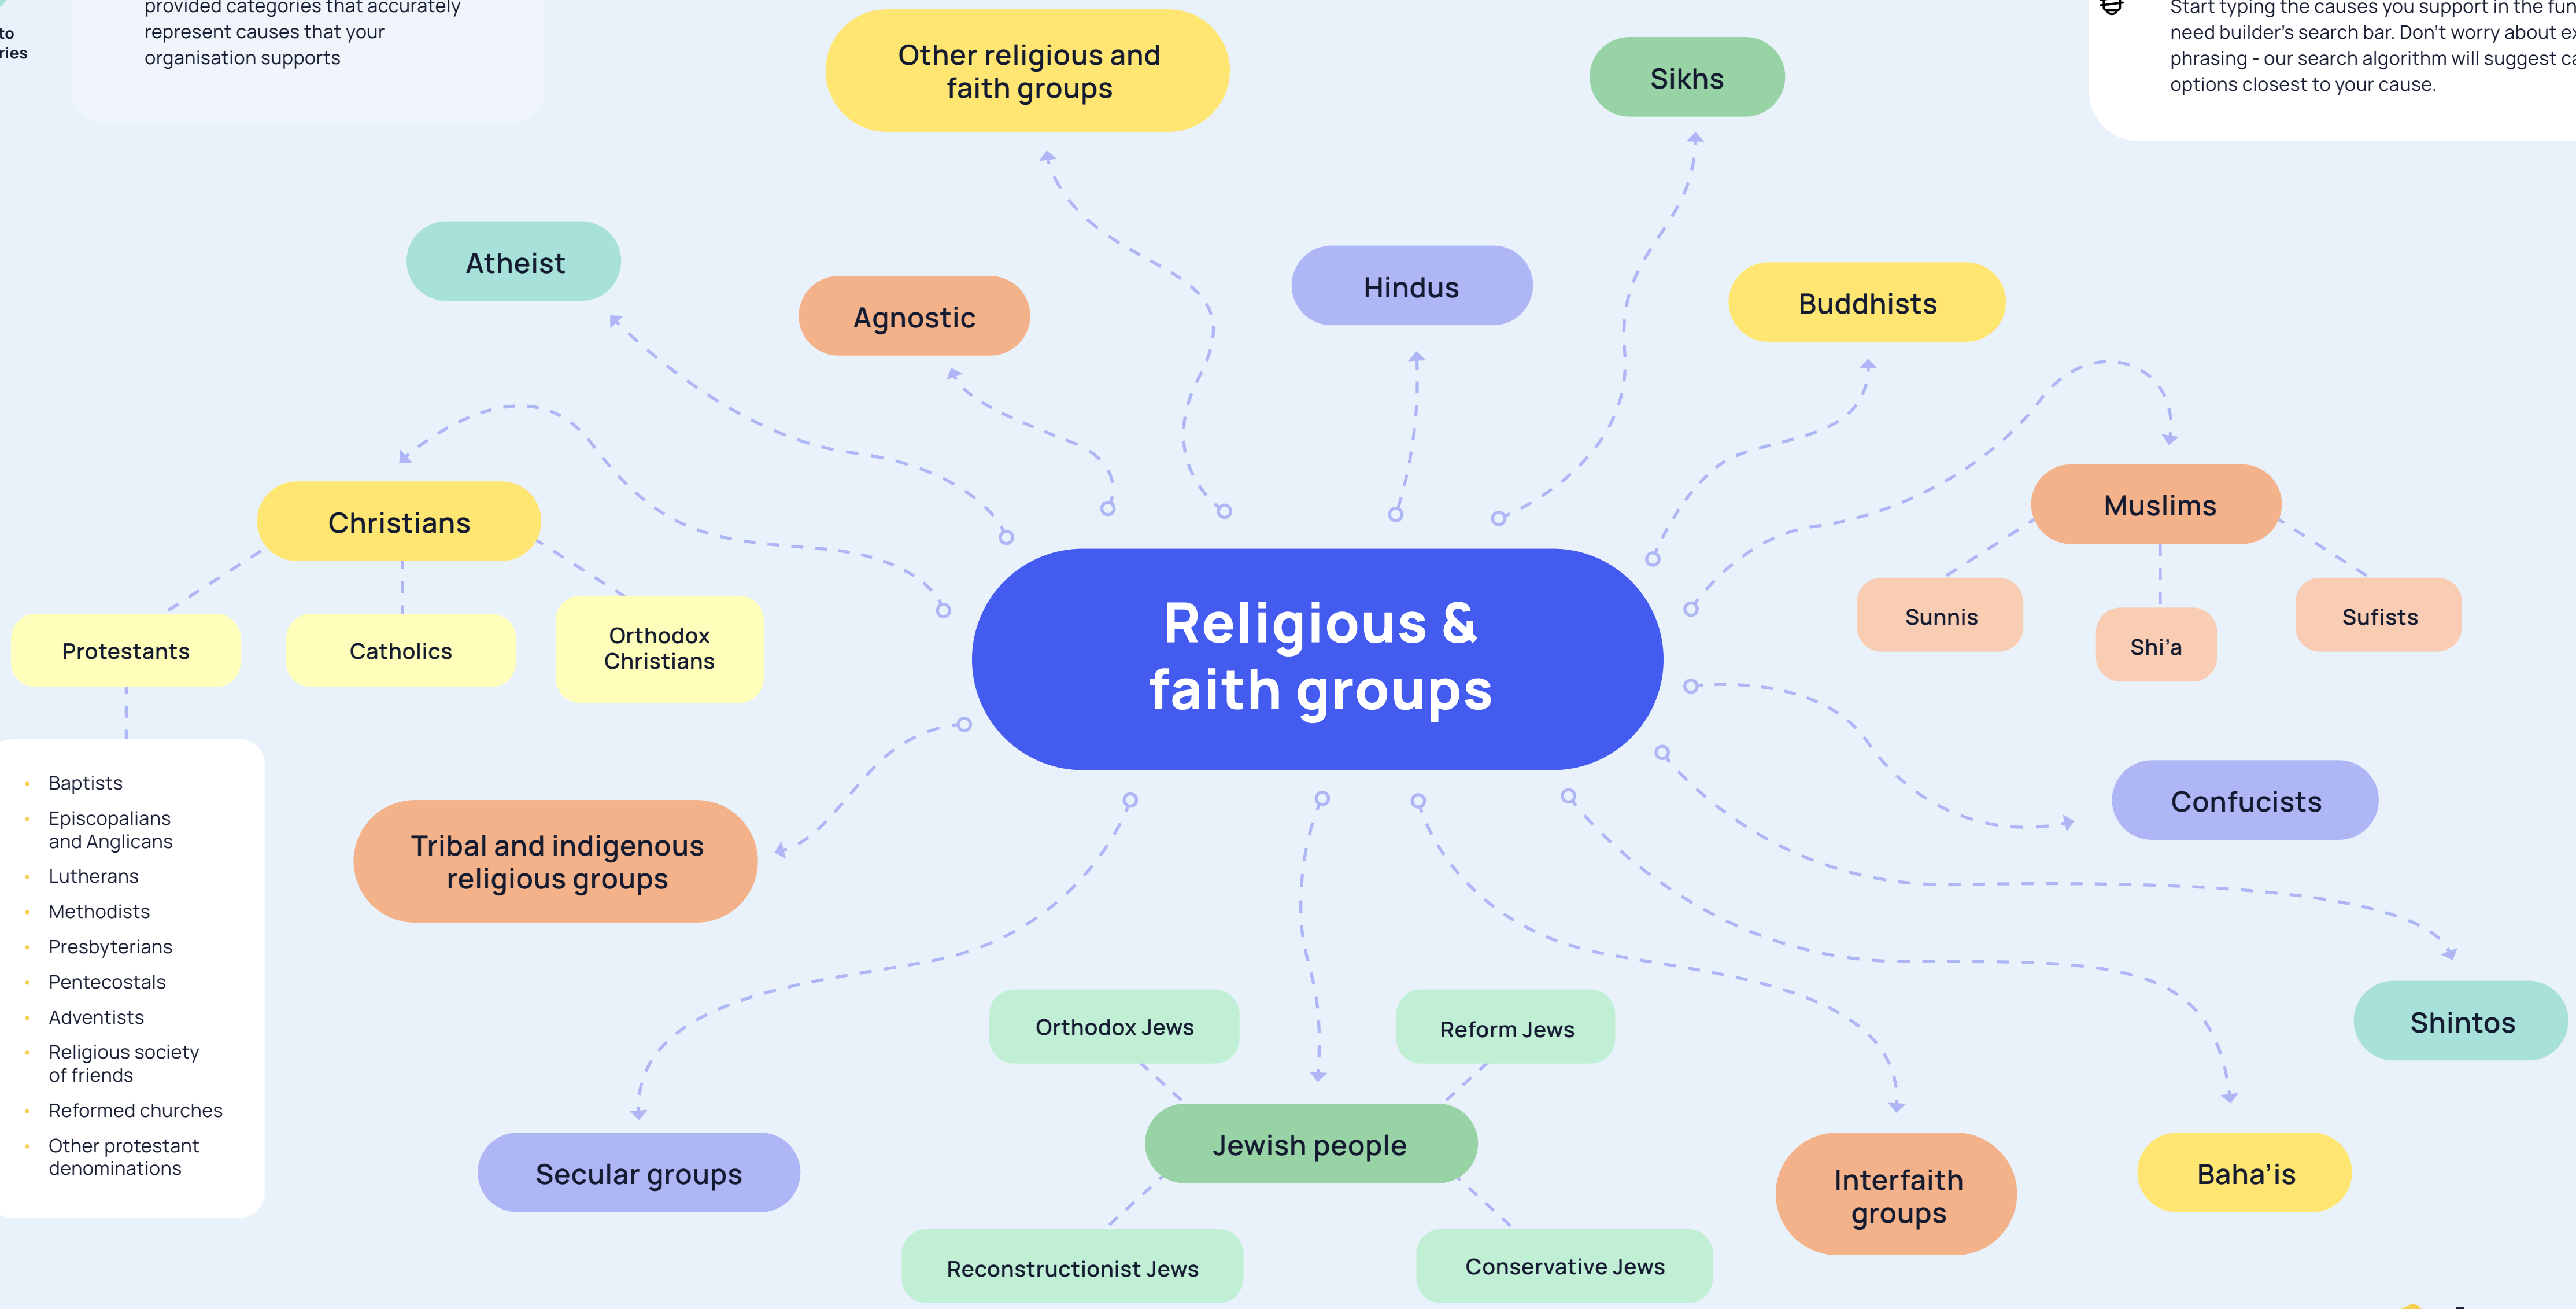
to
ries

provided categories that accurately represent causes that your organisation supports

Start typing the causes you support in the fun need builder's search bar. Don't worry about ex phrasing - our search algorithm will suggest ca options closest to your cause.

Other religious and faith groups

Sikhs

Atheist

Agnostic

Hindus

Buddhists

Christians

Muslims

Protestants

Catholics

Orthodox Christians

Religious & faith groups

Sunnis

Shi'a

Sufists

- Baptists
- Episcopalians and Anglicans
- Lutherans
- Methodists
- Presbyterians
- Pentecostals
- Adventists
- Religious society of friends
- Reformed churches
- Other protestant denominations

Tribal and indigenous religious groups

Confucists

Shintos

Orthodox Jews

Reform Jews

Jewish people

Secular groups

Interfaith groups

Baha'is

Reconstructionist Jews

Conservative Jews